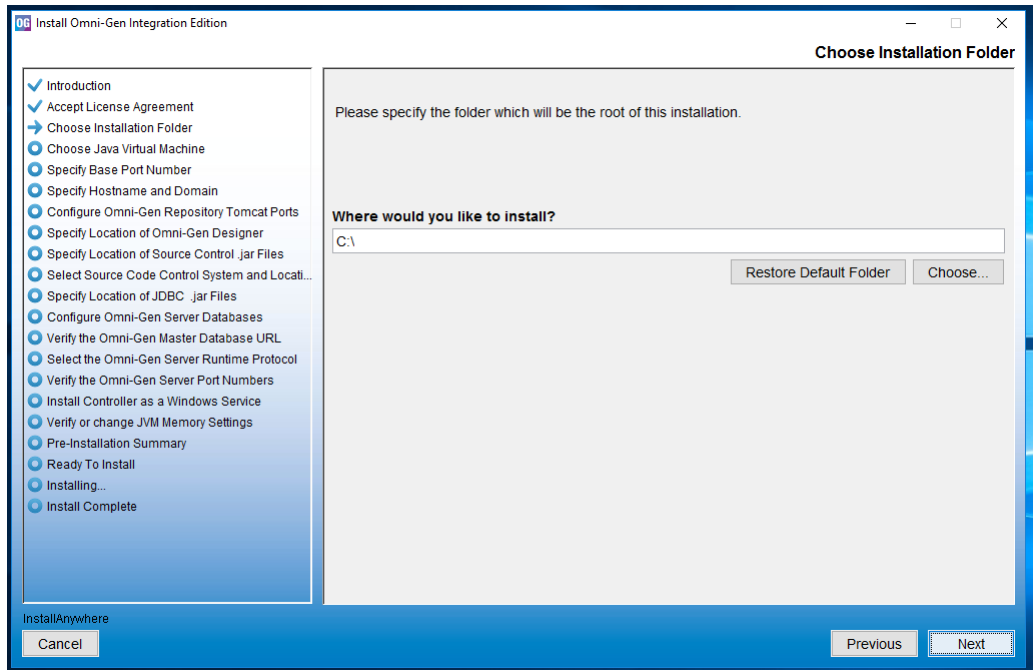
OG Install Omni-Gen Integration Edition

Choose Installation Folder

Introduction
Accept License Agreement
Choose Installation Folder
Choose Java Virtual Machine
Specify Base Port Number
Specify Hostname and Domain
Configure Omni-Gen Repository Tomcat Ports
Specify Location of Omni-Gen Designer
Specify Location of Source Control .jar Files
Select Source Code Control System and Locati...
Specify Location of JDBC .jar Files
Configure Omni-Gen Server Databases
Verify the Omni-Gen Master Database URL
Select the Omni-Gen Server Runtime Protocol
Verify the Omni-Gen Server Port Numbers
Install Controller as a Windows Service
Verify or change JVM Memory Settings
Pre-Installation Summary
Ready To Install
Installing...
Install Complete

Please specify the folder which will be the root of this installation.

Where would you like to install?

C:\

Restore Default Folder

Choose...

InstallAnywhere

Cancel

Previous

Next